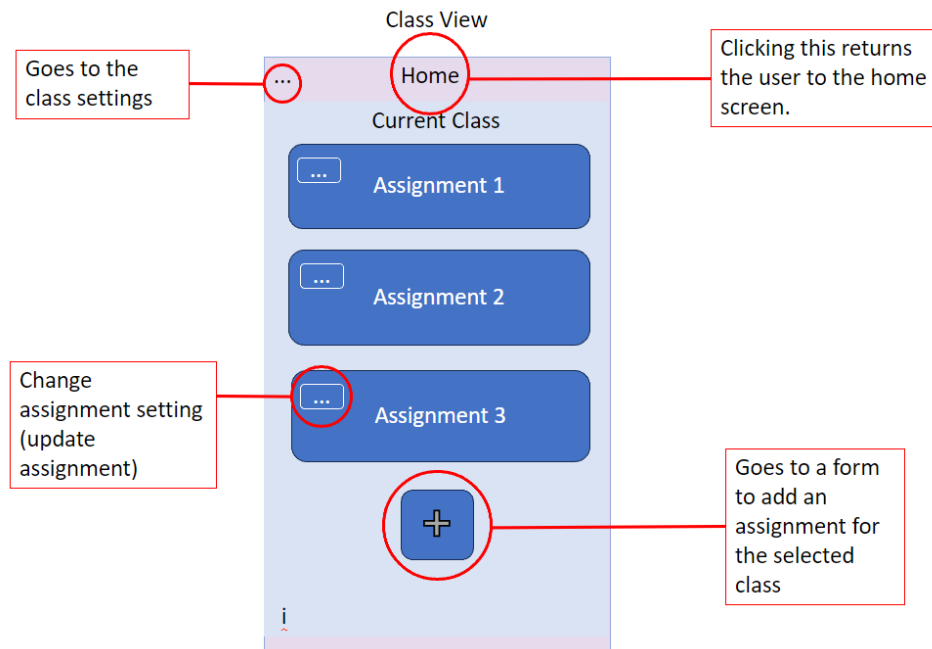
Class View

Goes to the class settings

...

Home

Clicking this returns the user to the home screen.

Current Class

...

Assignment 1

...

Assignment 2

Change assignment setting (update assignment)

...

Assignment 3

Goes to a form to add an assignment for the selected class

+

i